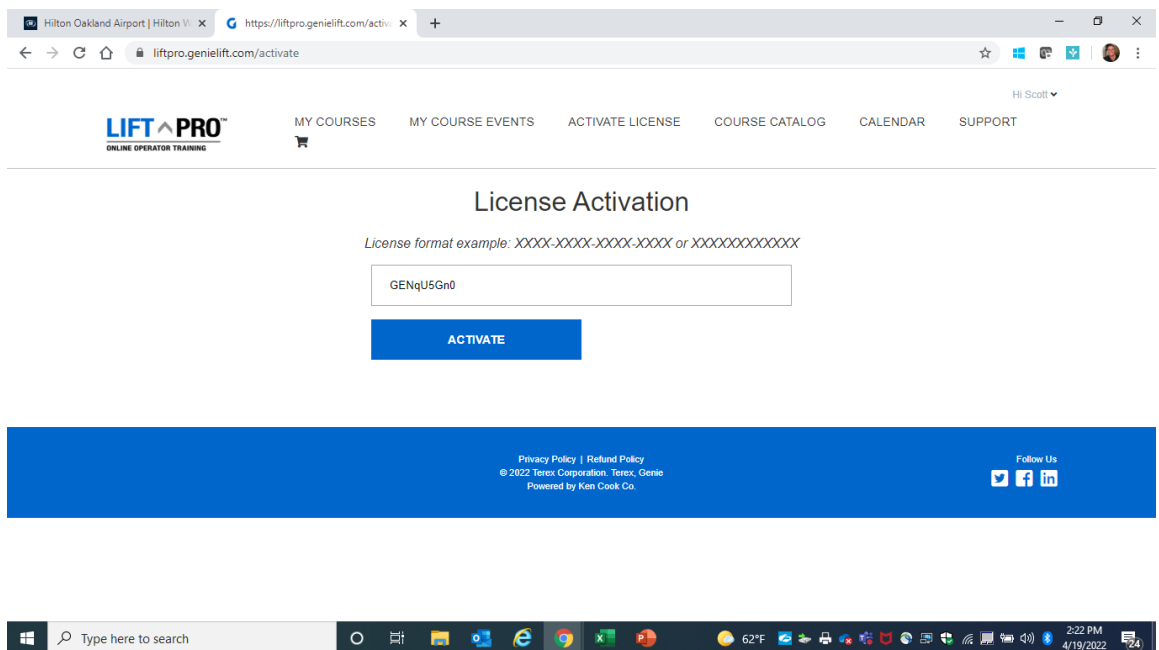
Hilton Oakland Airport | Hilton W
https://liftpro.genielift.com/activ
liftpro.genielift.com/activate

Hi Scott

LIFT PRO™
ONLINE OPERATOR TRAINING

MY COURSES
MY COURSE EVENTS
ACTIVATE LICENSE
COURSE CATALOG
CALENDAR
SUPPORT

License Activation

License format example: XXXX-XXXX-XXXX-XXXX or XXXXXXXXXXXX

GENqU5Gn0

ACTIVATE

Privacy Policy | Refund Policy
© 2022 Terex Corporation. Terex, Genie
Powered by Ken Cook Co.

Follow Us

Type here to search
62°F
2:22 PM
4/19/2022
24